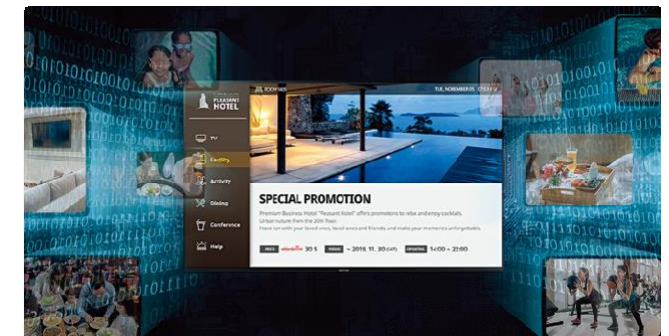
PLEASANT HOTEL

ROOM 1405

TUE, NOVEMBER 05

TV

Facility

Activity

Dining

Conference

Help

SPECIAL PROMOTION

Premium Business Hotel "Pleasant Hotel" offers promotions to relax and enjoy cocktails. Urban nature from the 20th floor. Have fun with your loved ones, loved ones and friends, and make your moments unforgettable.

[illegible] 30 $ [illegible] ~ 2016. 11. 20 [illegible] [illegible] 14:00 ~ 22:00